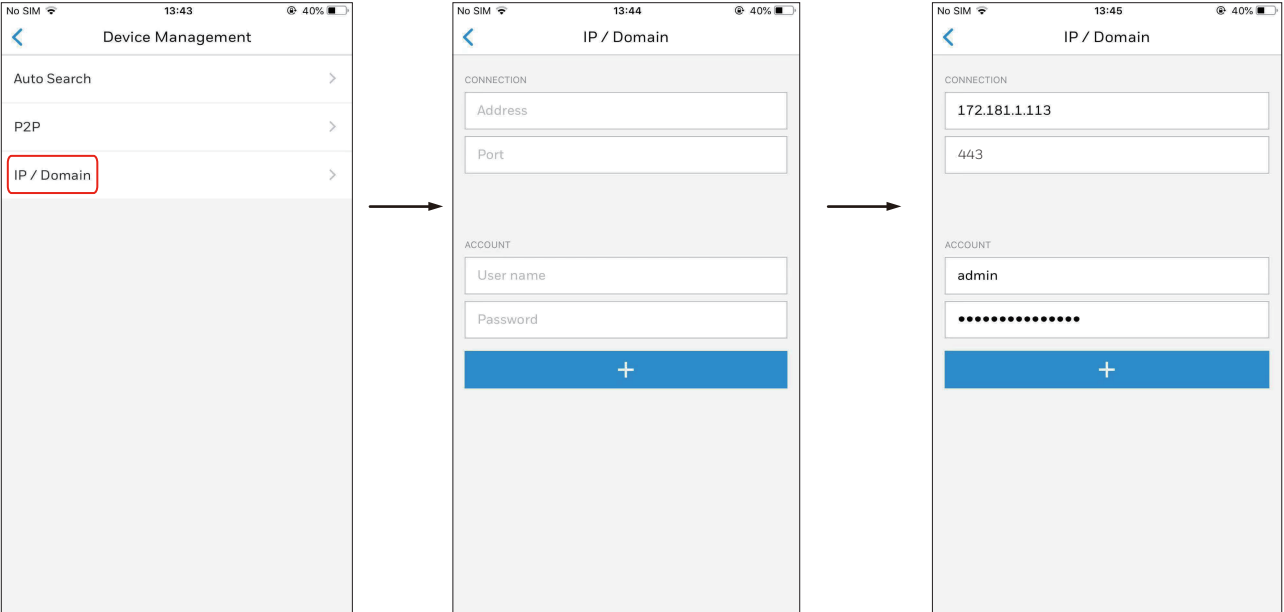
No SIM 13:43 40%

Device Management

Auto Search

P2P

IP / Domain

No SIM 13:44 40%

IP / Domain

CONNECTION

Address

Port

ACCOUNT

User name

Password

+

No SIM 13:45 40%

IP / Domain

CONNECTION

172.181.1.113

443

ACCOUNT

admin

•••••••••••••••

+